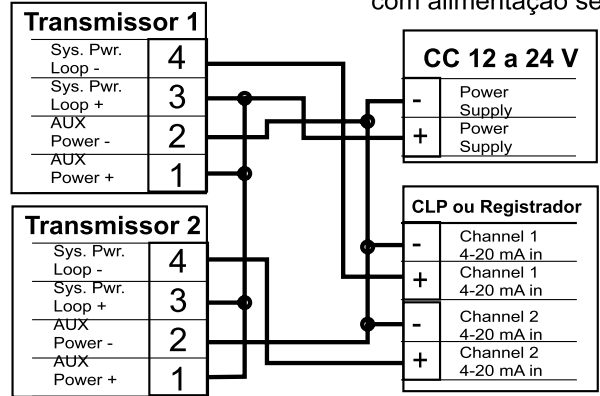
com alimentação se

Transmissor 1

Sys. Pwr. Loop - 4
Sys. Pwr. Loop + 3
AUX Power - 2
AUX Power + 1

CC 12 a 24 V

- Power Supply
+ Power Supply

Transmissor 2

Sys. Pwr. Loop - 4
Sys. Pwr. Loop + 3
AUX Power - 2
AUX Power + 1

CLP ou Registrador

- Channel 1 4-20 mA in
+ Channel 1 4-20 mA in
- Channel 2 4-20 mA in
+ Channel 2 4-20 mA in